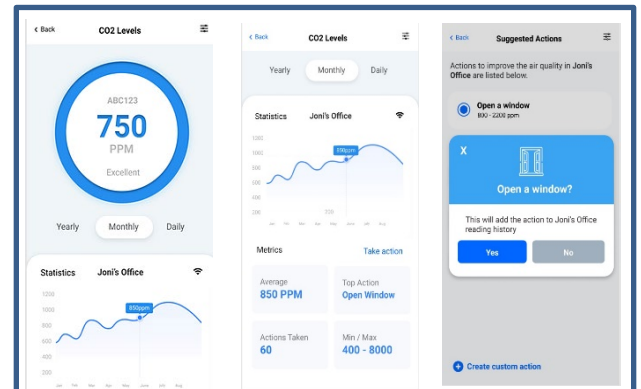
‹ Back

CO2 Levels

ABC123

750

PPM

Excellent

Yearly

Monthly

Daily

Statistics

Joni's Office

1200

1000

800

600

400

200

850ppm

Jan

Feb

Mar

Apr

May

June

Jul

Aug

‹ Back

CO2 Levels

Yearly

Monthly

Daily

Statistics

Joni's Office

1200

1000

800

600

400

200

850ppm

350

Jan

Feb

Mar

Apr

May

June

Jul

Aug

Metrics

Take action

Average

850 PPM

Top Action

Open Window

Actions Taken

60

Min / Max

400 - 8000

‹ Back

Suggested Actions

Actions to improve the air quality in Joni's Office are listed below.

Open a window

800 - 2200 ppm

X

Open a window?

This will add the action to Joni's Office reading history

Yes

No

Create custom action